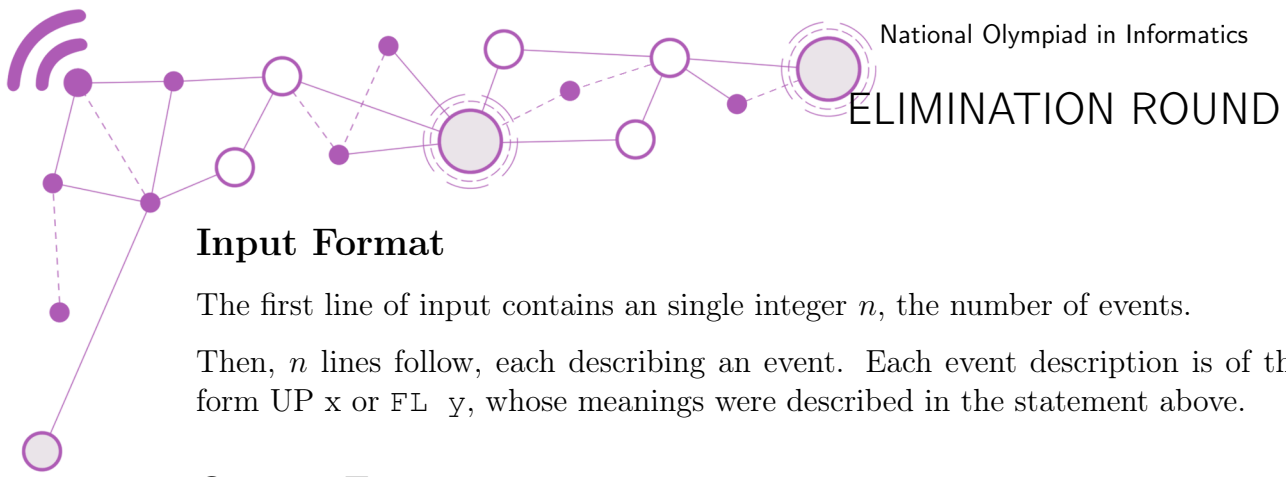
National Olympiad in Informatics
ELIMINATION ROUND

**Input Format**

The first line of input contains an single integer $n$, the number of events.

Then, $n$ lines follow, each describing an event. Each event description is of th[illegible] form UP x or FL y, whose meanings were described in the statement above.